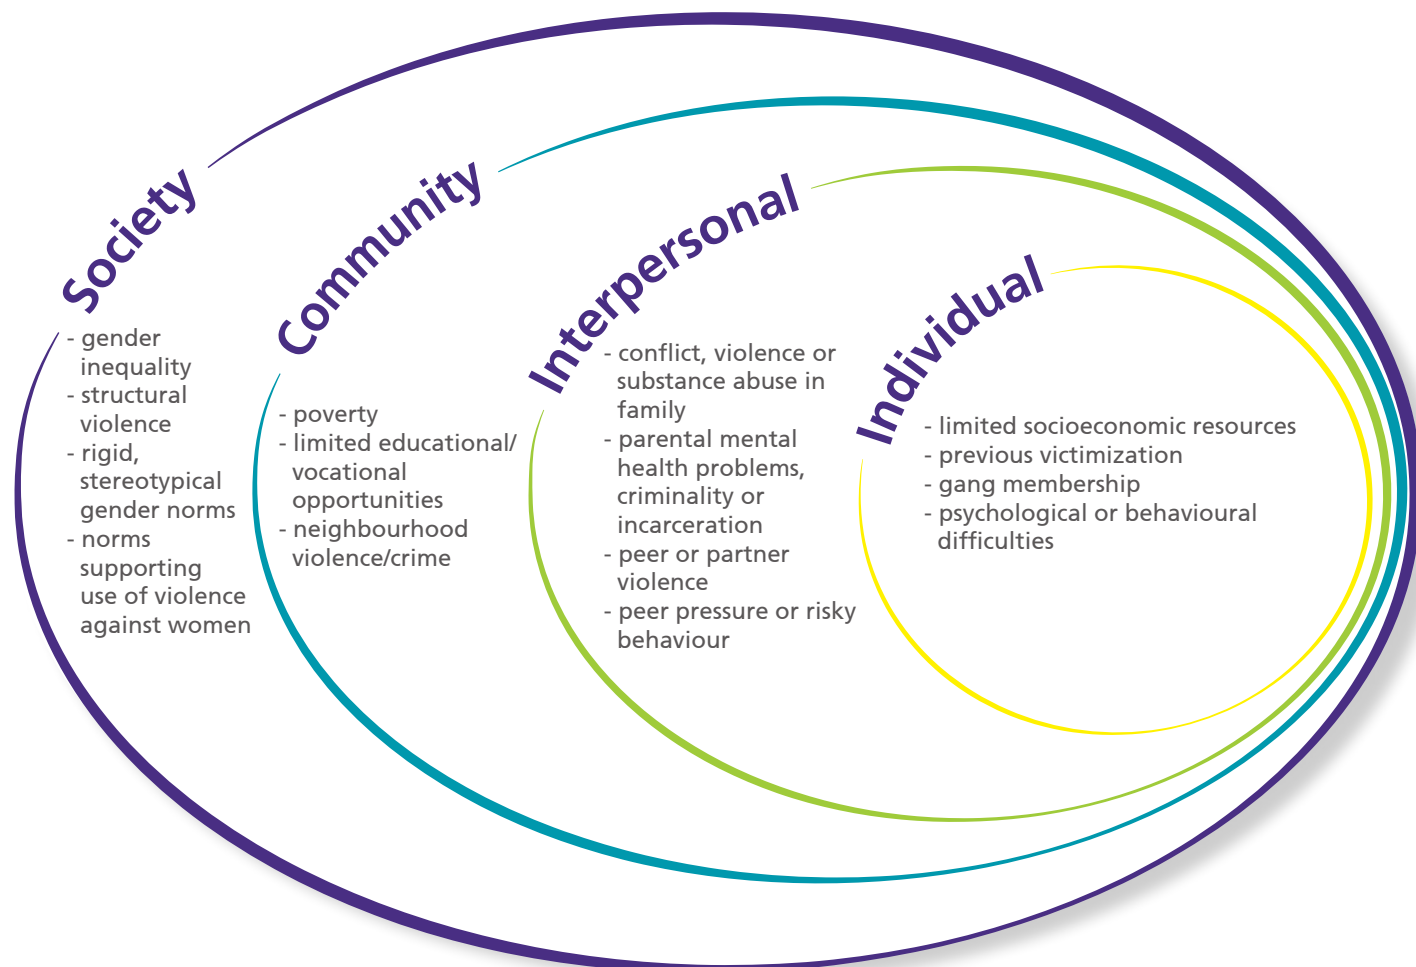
Society
- gender inequality
- structural violence
- rigid, stereotypical gender norms
- norms supporting use of violence against women

Community
- poverty
- limited educational/ vocational opportunities
- neighbourhood violence/crime

Interpersonal
- conflict, violence or substance abuse in family
- parental mental health problems, criminality or incarceration
- peer or partner violence
- peer pressure or risky behaviour

Individual
- limited socioeconomic resources
- previous victimization
- gang membership
- psychological or behavioural difficulties